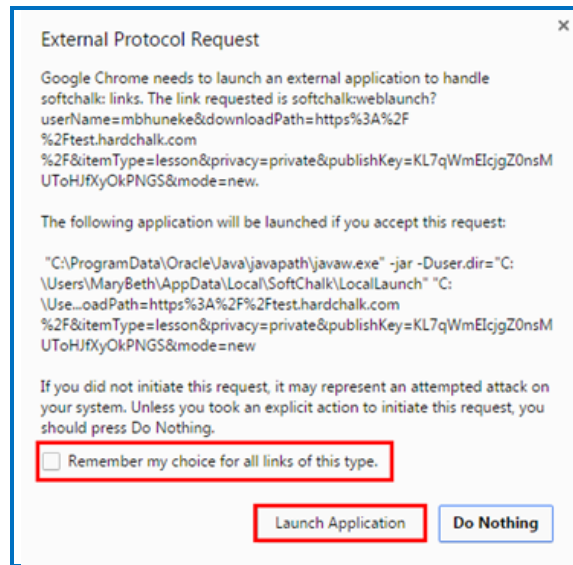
External Protocol Request

×

Google Chrome needs to launch an external application to handle softchalk: links. The link requested is softchalk:weblaunch?userName=mbhuneke&downloadPath=https%3A%2F%2Ftest.hardchalk.com%2F&itemType=lesson&privacy=private&publishKey=KL7qWmEIcjgZ0nsMUToHJfXyOkPNGS&mode=new.

The following application will be launched if you accept this request:

"C:\ProgramData\Oracle\Java\javapath\javaw.exe" -jar -Duser.dir="C:\Users\MaryBeth\AppData\Local\SoftChalk\LocalLaunch" "C:\Use...oadPath=https%3A%2F%2Ftest.hardchalk.com%2F&itemType=lesson&privacy=private&publishKey=KL7qWmEIcjgZ0nsMUToHJfXyOkPNGS&mode=new

If you did not initiate this request, it may represent an attempted attack on your system. Unless you took an explicit action to initiate this request, you should press Do Nothing.

Remember my choice for all links of this type.

Launch Application

Do Nothing